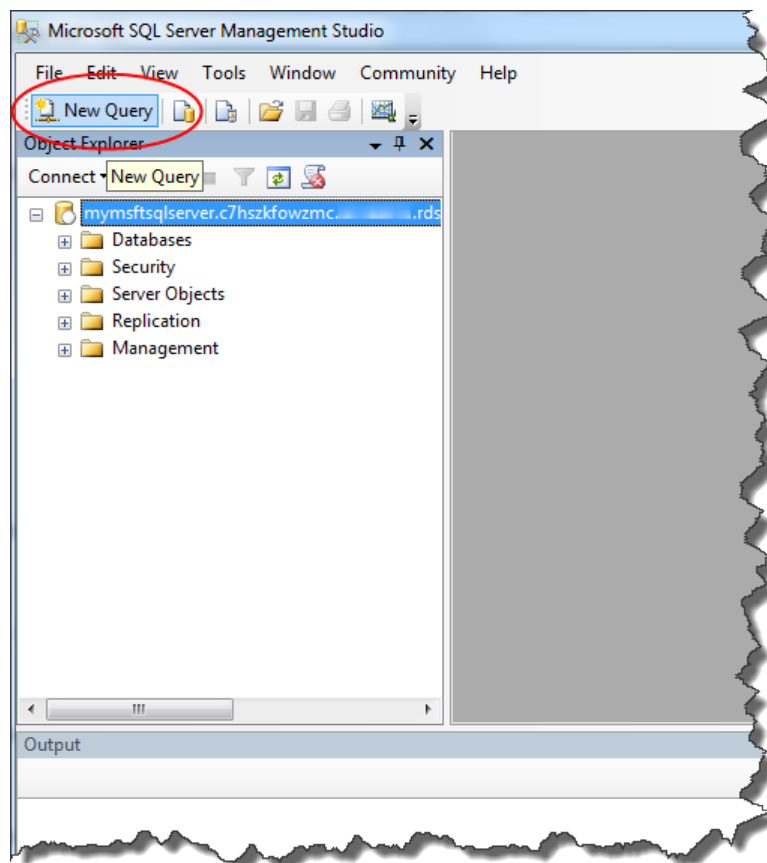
Microsoft SQL Server Management Studio

File Edit View Tools Window Community Help

New Query

Object Explorer

Connect New Query

mymsftsqlserver.c7hszkfowzmc.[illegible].rds

Databases
Security
Server Objects
Replication
Management

Output